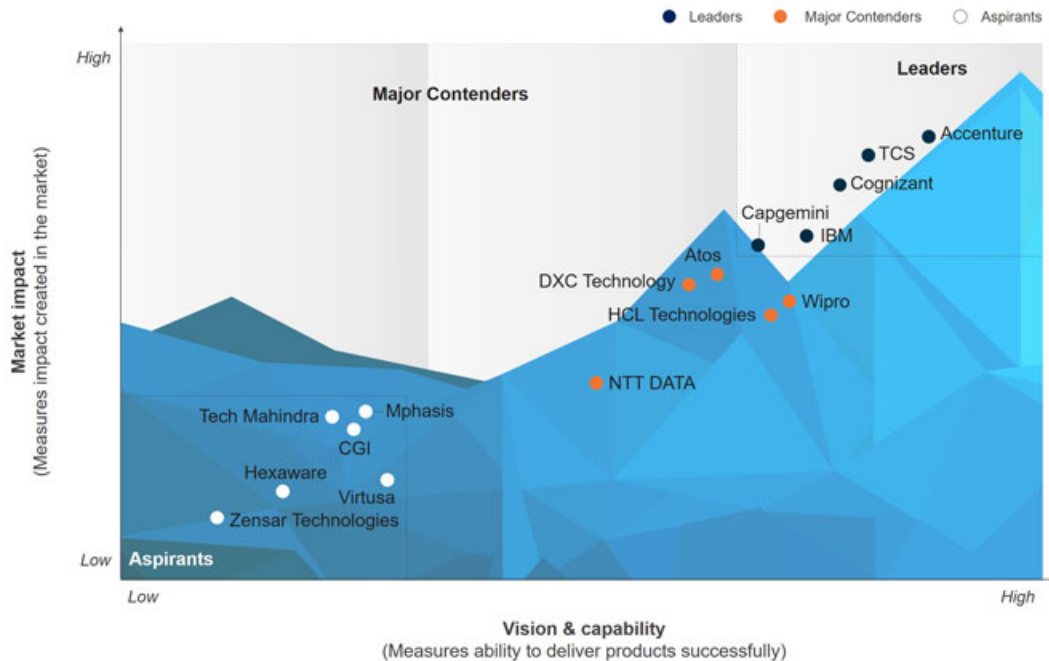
Leaders Major Contenders Aspirants

High

Major Contenders

Leaders

Accenture
TCS
Cognizant
Capgemini
IBM
Atos
DXC Technology
Wipro
HCL Technologies
NTT DATA
Tech Mahindra
Mphasis
CGI
Hexaware
Virtusa
Zensar Technologies

Market impact
(Measures impact created in the market)

Low

Aspirants

Low

High

Vision & capability
(Measures ability to deliver products successfully)